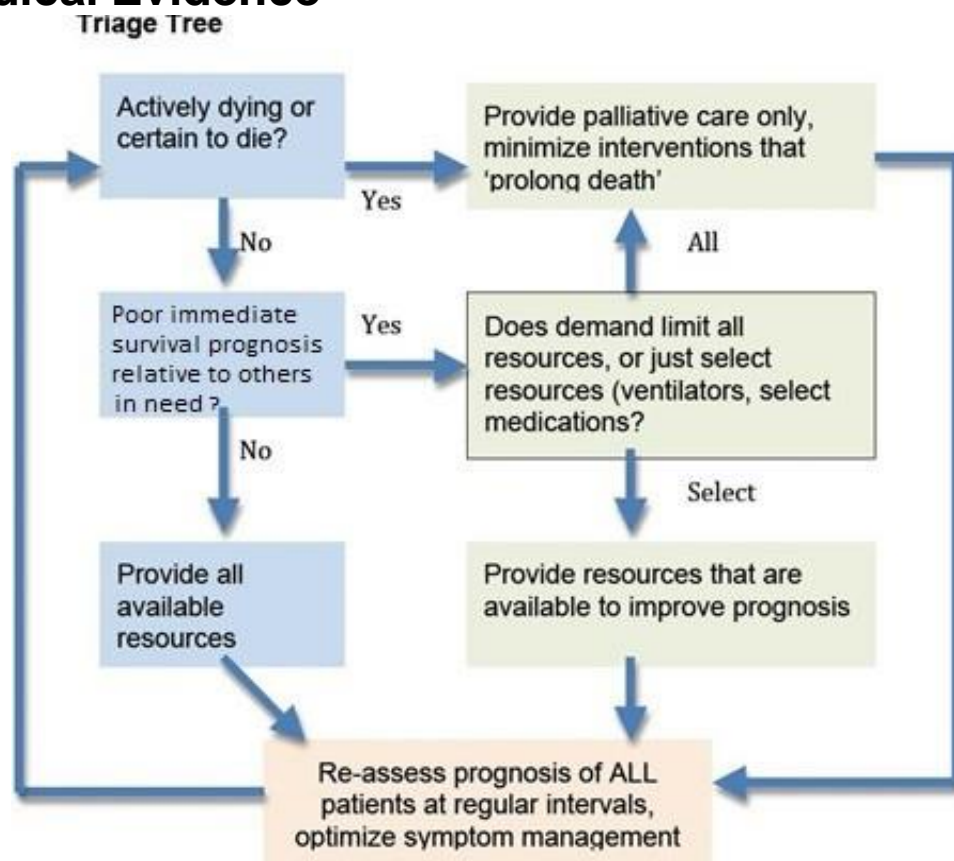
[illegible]ical Evidence
Triage Tree

Actively dying or certain to die?

Yes

Provide palliative care only, minimize interventions that 'prolong death'

No

All

Poor immediate survival prognosis relative to others in need ?

Yes

Does demand limit all resources, or just select resources (ventilators, select medications?

No

Select

Provide all available resources

Provide resources that are available to improve prognosis

Re-assess prognosis of ALL patients at regular intervals, optimize symptom management